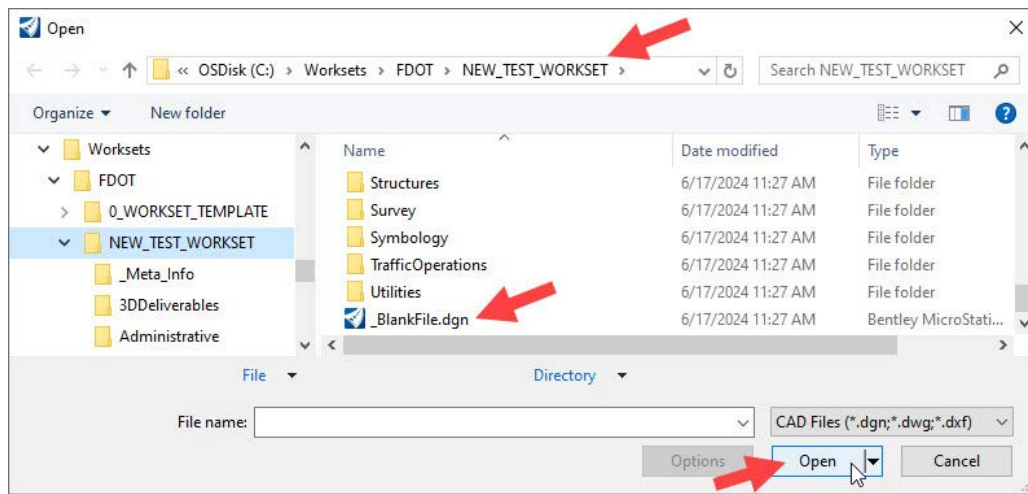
Open

« OSDisk (C:) › Worksets › FDOT › NEW_TEST_WORKSET ›

Search NEW_TEST_WORKSET

Organize ▾ New folder

Worksets
FDOT
0_WORKSET_TEMPLATE
NEW_TEST_WORKSET
_Meta_Info
3DDeliverables
Administrative

| Name | Date modified | Type |
|---|---|---|
| Structures | 6/17/2024 11:27 AM | File folder |
| Survey | 6/17/2024 11:27 AM | File folder |
| Symbology | 6/17/2024 11:27 AM | File folder |
| TrafficOperations | 6/17/2024 11:27 AM | File folder |
| Utilities | 6/17/2024 11:27 AM | File folder |
| _BlankFile.dgn | 6/17/2024 11:27 AM | Bentley MicroStati... |

File ▾ Directory ▾

File name:

CAD Files (*.dgn;*.dwg;*.dxf)

Options Open Cancel